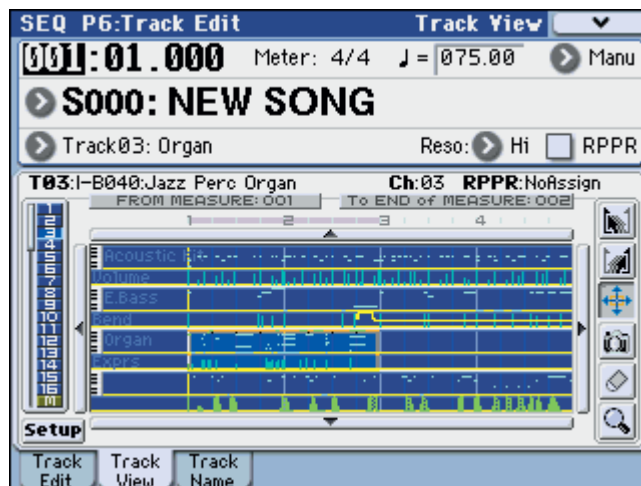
SEQ P6:Track Edit
Track View

001:01.000 Meter: 4/4 ♩= 075.00 Manu

S000: NEW SONG

Track03: Organ
Reso: Hi RPPR

T03:I-B040:Jazz Perc Organ
Ch:03 RPPR:NoAssign

FROM MEASURE: 001
To END of MEASURE: 002

1 2 3 4

1
2
3
4
5
6
7
8
9
10
11
12
13
14
15
16
M

Acoustic Bass
Volume
E.Bass
Bend
Organ
Exprs

Setup

Track Edit
Track View
Track Name